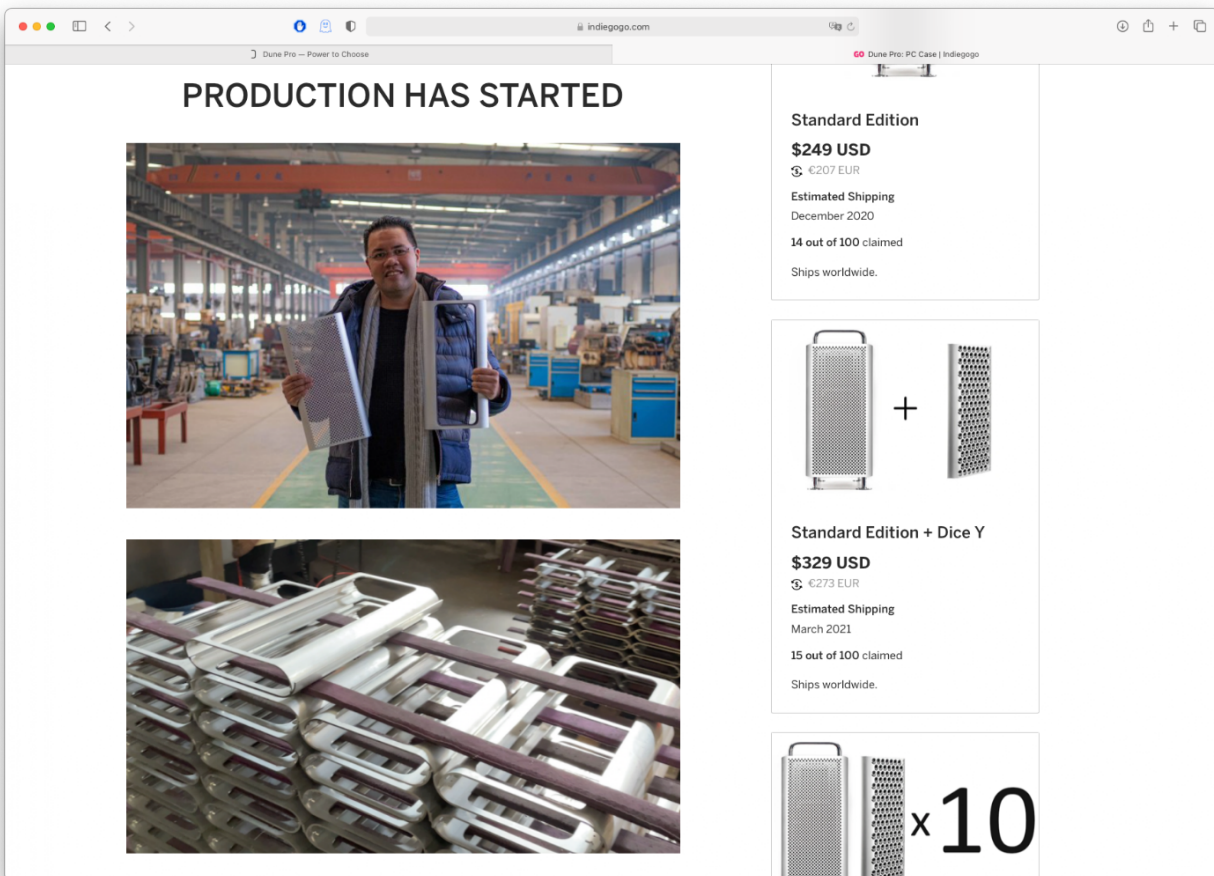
indiegogo.com

Dune Pro — Power to Choose

GO Dune Pro: PC Case | Indiegogo

PRODUCTION HAS STARTED

Standard Edition

$249 USD

€207 EUR

Estimated Shipping

December 2020

14 out of 100 claimed

Ships worldwide.

+

Standard Edition + Dice Y

$329 USD

€273 EUR

Estimated Shipping

March 2021

15 out of 100 claimed

Ships worldwide.

x10